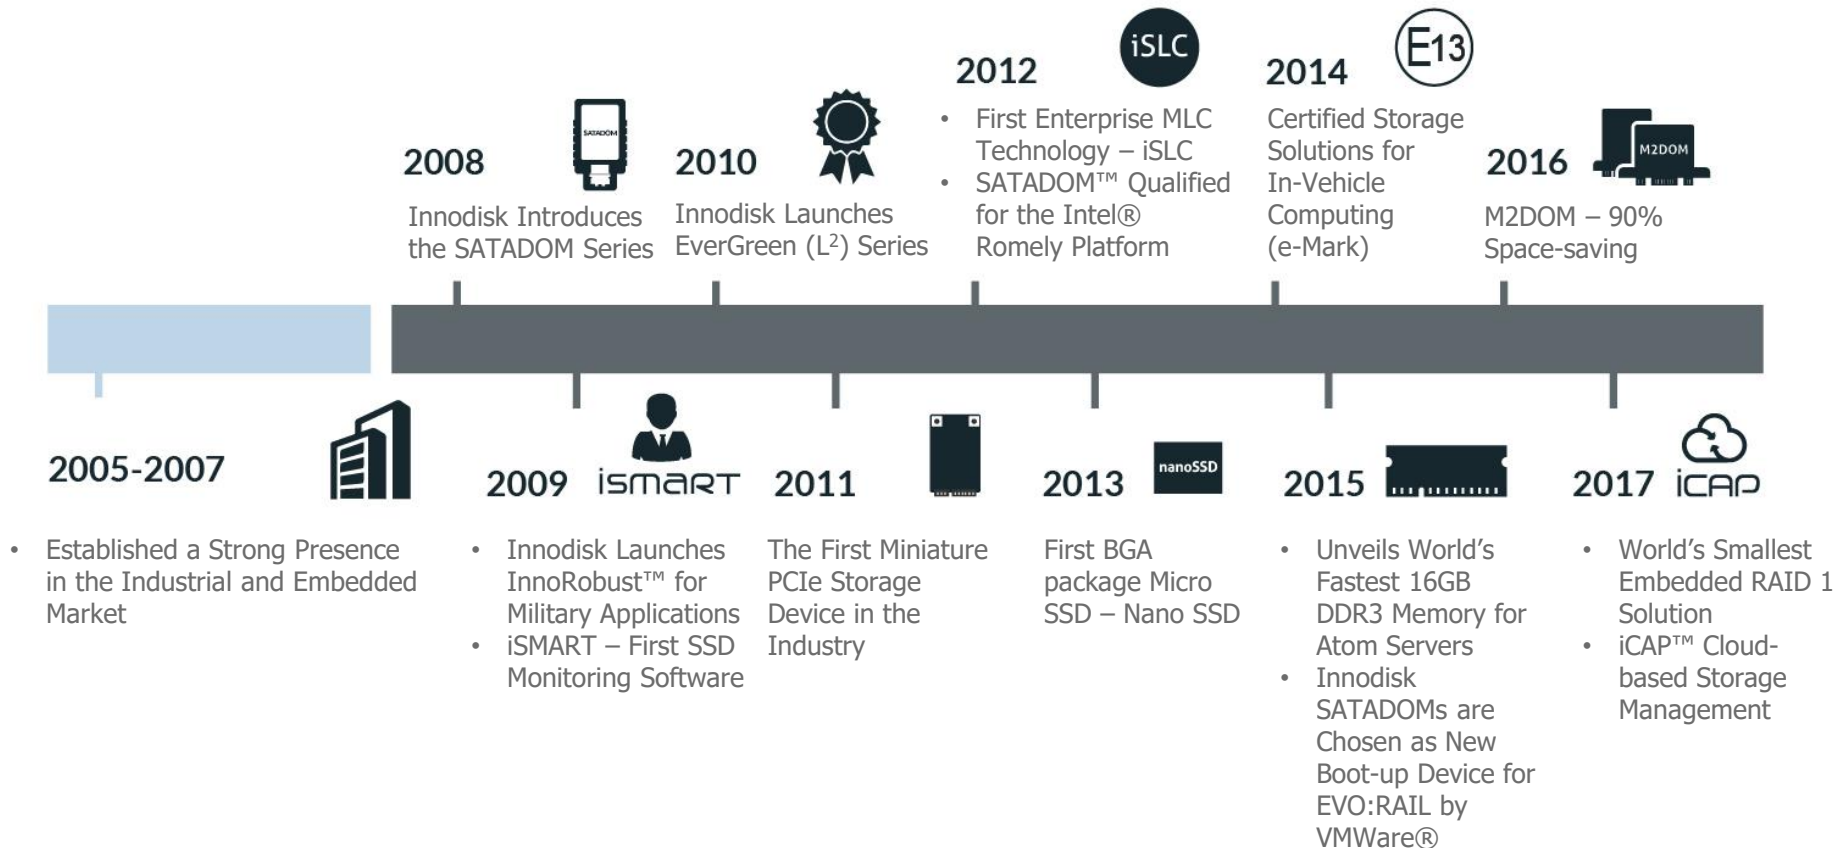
2008
SATADOM
Innodisk Introduces the SATADOM Series

2010
Innodisk Launches EverGreen ($L^2$) Series

2012
iSLC
• First Enterprise MLC Technology – iSLC
• SATADOM™ Qualified for the Intel® Romely Platform

2014
E13
Certified Storage Solutions for In-Vehicle Computing (e-Mark)

2016
M2DOM
M2DOM – 90% Space-saving

2005-2007
• Established a Strong Presence in the Industrial and Embedded Market

2009 iSMART
• Innodisk Launches InnoRobust™ for Military Applications
• iSMART – First SSD Monitoring Software

2011
The First Miniature PCIe Storage Device in the Industry

2013
nanoSSD
First BGA package Micro SSD – Nano SSD

2015
• Unveils World's Fastest 16GB DDR3 Memory for Atom Servers
• Innodisk SATADOMs are Chosen as New Boot-up Device for EVO:RAIL by VMWare®

2017 iCAP
• World's Smallest Embedded RAID 1 Solution
• iCAP™ Cloud-based Storage Management